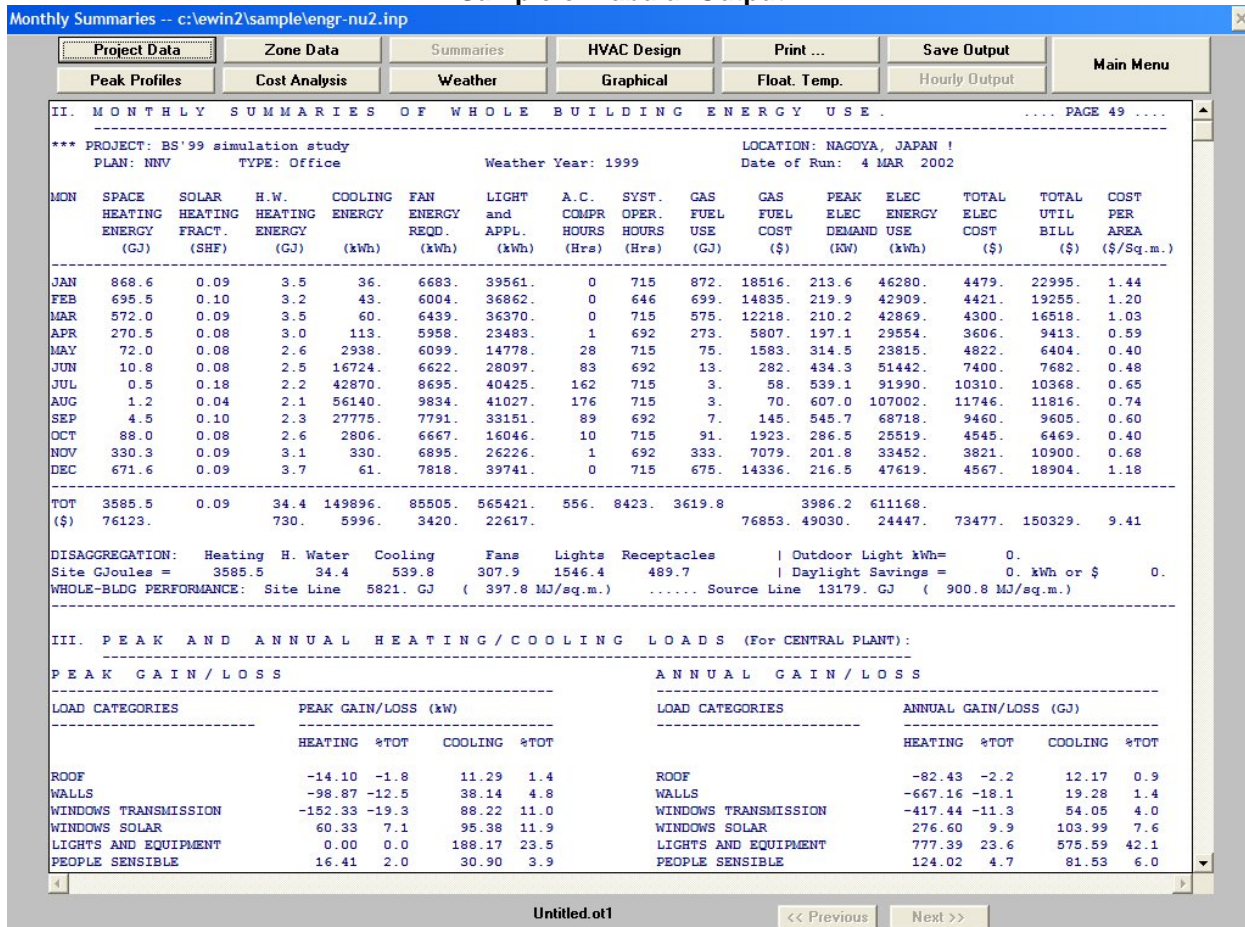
Sample of Tabular Output

Monthly Summaries -- c:\ewin2\sample\engr-nu2.inp

Project Data | Zone Data | Summaries | HVAC Design | Print ... | Save Output | Main Menu
Peak Profiles | Cost Analysis | Weather | Graphical | Float. Temp. | Hourly Output

II. MONTHLY SUMMARIES OF WHOLE BUILDING ENERGY USE. .... PAGE 49 ....

*** PROJECT: BS'99 simulation study LOCATION: NAGOYA, JAPAN !
PLAN: NNV TYPE: Office Weather Year: 1999 Date of Run: 4 MAR 2002

| MON | SPACE HEATING ENERGY (GJ) | SOLAR HEATING FRACT. (SHF) | H.W. HEATING ENERGY (GJ) | COOLING ENERGY (kWh) | FAN ENERGY REQD. (kWh) | LIGHT and APPL. (kWh) | A.C. COMPR HOURS (Hrs) | SYST. OPER. HOURS (Hrs) | GAS FUEL USE (GJ) | GAS FUEL COST ($) | PEAK ELEC DEMAND (KW) | ELEC ENERGY USE (kWh) | TOTAL ELEC COST ($) | TOTAL UTIL BILL ($) | COST PER AREA ($/Sq.m.) |
|---|---|---|---|---|---|---|---|---|---|---|---|---|---|---|---|
| JAN | 868.6 | 0.09 | 3.5 | 36. | 6683. | 39561. | 0 | 715 | 872. | 18516. | 213.6 | 46280. | 4479. | 22995. | 1.44 |
| FEB | 695.5 | 0.10 | 3.2 | 43. | 6004. | 36862. | 0 | 646 | 699. | 14835. | 219.9 | 42909. | 4421. | 19255. | 1.20 |
| MAR | 572.0 | 0.09 | 3.5 | 60. | 6439. | 36370. | 0 | 715 | 575. | 12218. | 210.2 | 42869. | 4300. | 16518. | 1.03 |
| APR | 270.5 | 0.08 | 3.0 | 113. | 5958. | 23483. | 1 | 692 | 273. | 5807. | 197.1 | 29554. | 3606. | 9413. | 0.59 |
| MAY | 72.0 | 0.08 | 2.6 | 2938. | 6099. | 14778. | 28 | 715 | 75. | 1583. | 314.5 | 23815. | 4822. | 6404. | 0.40 |
| JUN | 10.8 | 0.08 | 2.5 | 16724. | 6622. | 28097. | 83 | 692 | 13. | 282. | 434.3 | 51442. | 7400. | 7682. | 0.48 |
| JUL | 0.5 | 0.18 | 2.2 | 42870. | 8695. | 40425. | 162 | 715 | 3. | 58. | 539.1 | 91990. | 10310. | 10368. | 0.65 |
| AUG | 1.2 | 0.04 | 2.1 | 56140. | 9834. | 41027. | 176 | 715 | 3. | 70. | 607.0 | 107002. | 11746. | 11816. | 0.74 |
| SEP | 4.5 | 0.10 | 2.3 | 27775. | 7791. | 33151. | 89 | 692 | 7. | 145. | 545.7 | 68718. | 9460. | 9605. | 0.60 |
| OCT | 88.0 | 0.08 | 2.6 | 2806. | 6667. | 16046. | 10 | 715 | 91. | 1923. | 286.5 | 25519. | 4545. | 6469. | 0.40 |
| NOV | 330.3 | 0.09 | 3.1 | 330. | 6895. | 26226. | 1 | 692 | 333. | 7079. | 201.8 | 33452. | 3821. | 10900. | 0.68 |
| DEC | 671.6 | 0.09 | 3.7 | 61. | 7818. | 39741. | 0 | 715 | 675. | 14336. | 216.5 | 47619. | 4567. | 18904. | 1.18 |
| TOT | 3585.5 | 0.09 | 34.4 | 149896. | 85505. | 565421. | 556. | 8423. | 3619.8 | | 3986.2 | 611168. | | | |
| ($) | 76123. | | 730. | 5996. | 3420. | 22617. | | | | 76853. | 49030. | 24447. | 73477. | 150329. | 9.41 |

DISAGGREGATION: Heating H. Water Cooling Fans Lights Receptacles | Outdoor Light kWh= 0.
Site GJoules = 3585.5 34.4 539.8 307.9 1546.4 489.7 | Daylight Savings = 0. kWh or $ 0.
WHOLE-BLDG PERFORMANCE: Site Line 5821. GJ ( 397.8 MJ/sq.m.) ...... Source Line 13179. GJ ( 900.8 MJ/sq.m.)

III. PEAK AND ANNUAL HEATING/COOLING LOADS (For CENTRAL PLANT):

PEAK GAIN/LOSS

| LOAD CATEGORIES | HEATING | %TOT | COOLING | %TOT |
|---|---|---|---|---|
| ROOF | -14.10 | -1.8 | 11.29 | 1.4 |
| WALLS | -98.87 | -12.5 | 38.14 | 4.8 |
| WINDOWS TRANSMISSION | -152.33 | -19.3 | 88.22 | 11.0 |
| WINDOWS SOLAR | 60.33 | 7.1 | 95.38 | 11.9 |
| LIGHTS AND EQUIPMENT | 0.00 | 0.0 | 188.17 | 23.5 |
| PEOPLE SENSIBLE | 16.41 | 2.0 | 30.90 | 3.9 |

PEAK GAIN/LOSS (kW)

ANNUAL GAIN/LOSS

| LOAD CATEGORIES | HEATING | %TOT | COOLING | %TOT |
|---|---|---|---|---|
| ROOF | -82.43 | -2.2 | 12.17 | 0.9 |
| WALLS | -667.16 | -18.1 | 19.28 | 1.4 |
| WINDOWS TRANSMISSION | -417.44 | -11.3 | 54.05 | 4.0 |
| WINDOWS SOLAR | 276.60 | 9.9 | 103.99 | 7.6 |
| LIGHTS AND EQUIPMENT | 777.39 | 23.6 | 575.59 | 42.1 |
| PEOPLE SENSIBLE | 124.02 | 4.7 | 81.53 | 6.0 |

ANNUAL GAIN/LOSS (GJ)

Untitled.ot1 << Previous Next >>